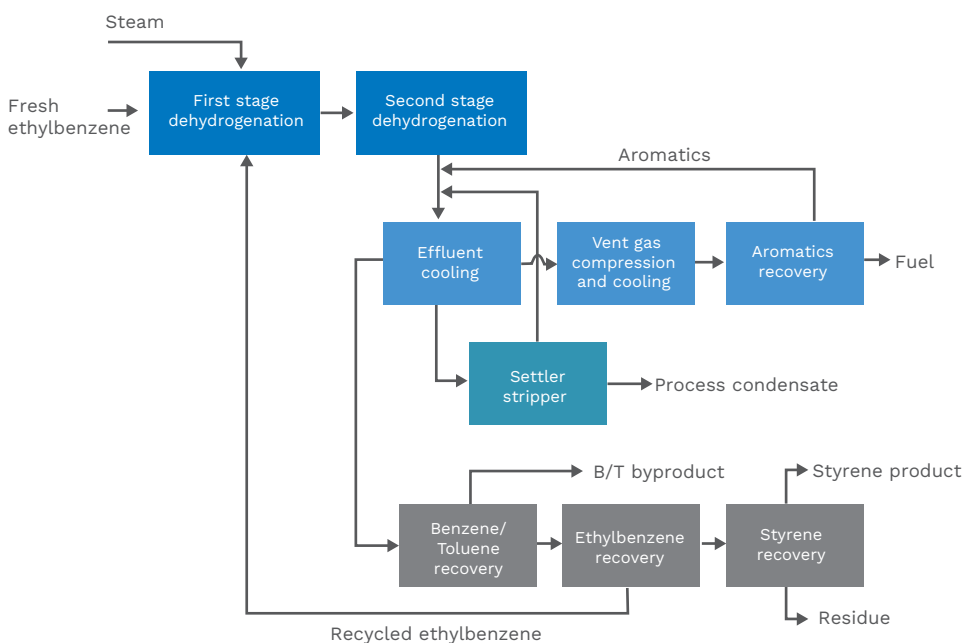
Steam

Fresh ethylbenzene

First stage dehydrogenation

Second stage dehydrogenation

Aromatics

Effluent cooling

Vent gas compression and cooling

Aromatics recovery

Fuel

Settler stripper

Process condensate

B/T byproduct

Styrene product

Benzene/ Toluene recovery

Ethylbenzene recovery

Styrene recovery

Residue

Recycled ethylbenzene